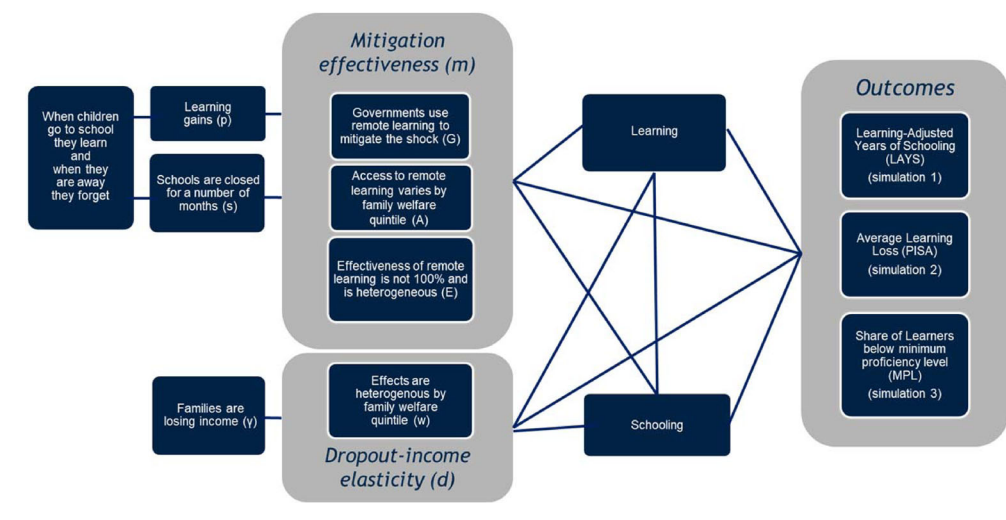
When children go to school they learn and when they are away they forget

Learning gains (p)

Schools are closed for a number of months (s)

Mitigation effectiveness (m)

Governments use remote learning to mitigate the shock (G)

Access to remote learning varies by family welfare quintile (A)

Effectiveness of remote learning is not 100% and is heterogeneous (E)

Families are losing income (γ)

Effects are heterogenous by family welfare quintile (w)

Dropout-income elasticity (d)

Learning

Schooling

Outcomes

Learning-Adjusted Years of Schooling (LAYS) (simulation 1)

Average Learning Loss (PISA) (simulation 2)

Share of Learners below minimum proficiency level (MPL) (simulation 3)